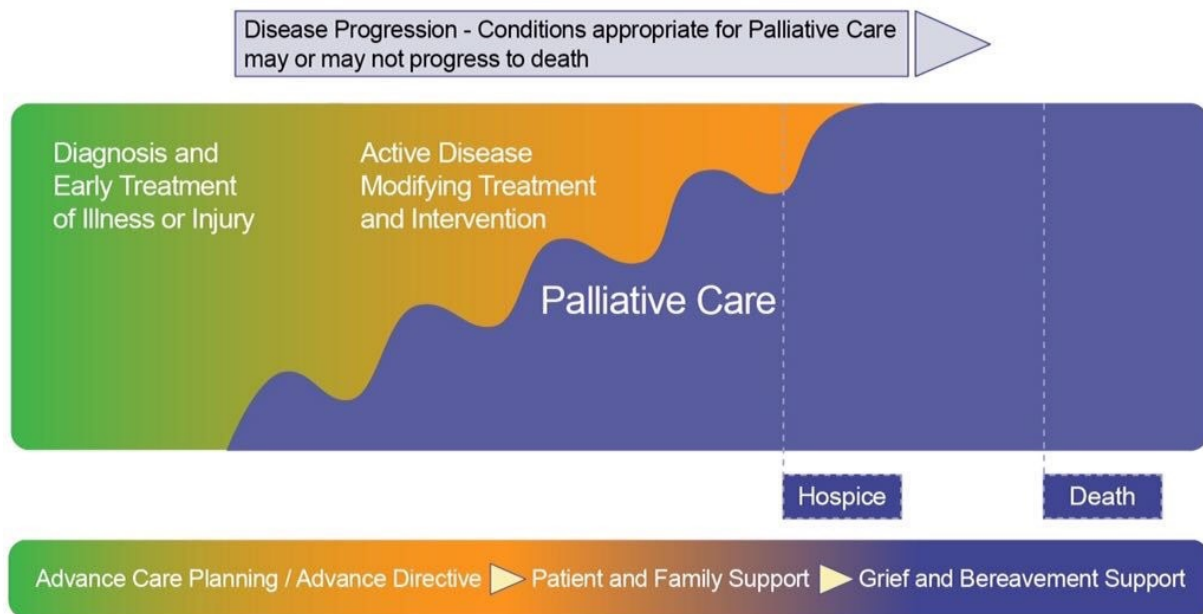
Disease Progression - Conditions appropriate for Palliative Care may or may not progress to death

Diagnosis and Early Treatment of Illness or Injury

Active Disease Modifying Treatment and Intervention

Palliative Care

Hospice

Death

Advance Care Planning / Advance Directive Patient and Family Support Grief and Bereavement Support